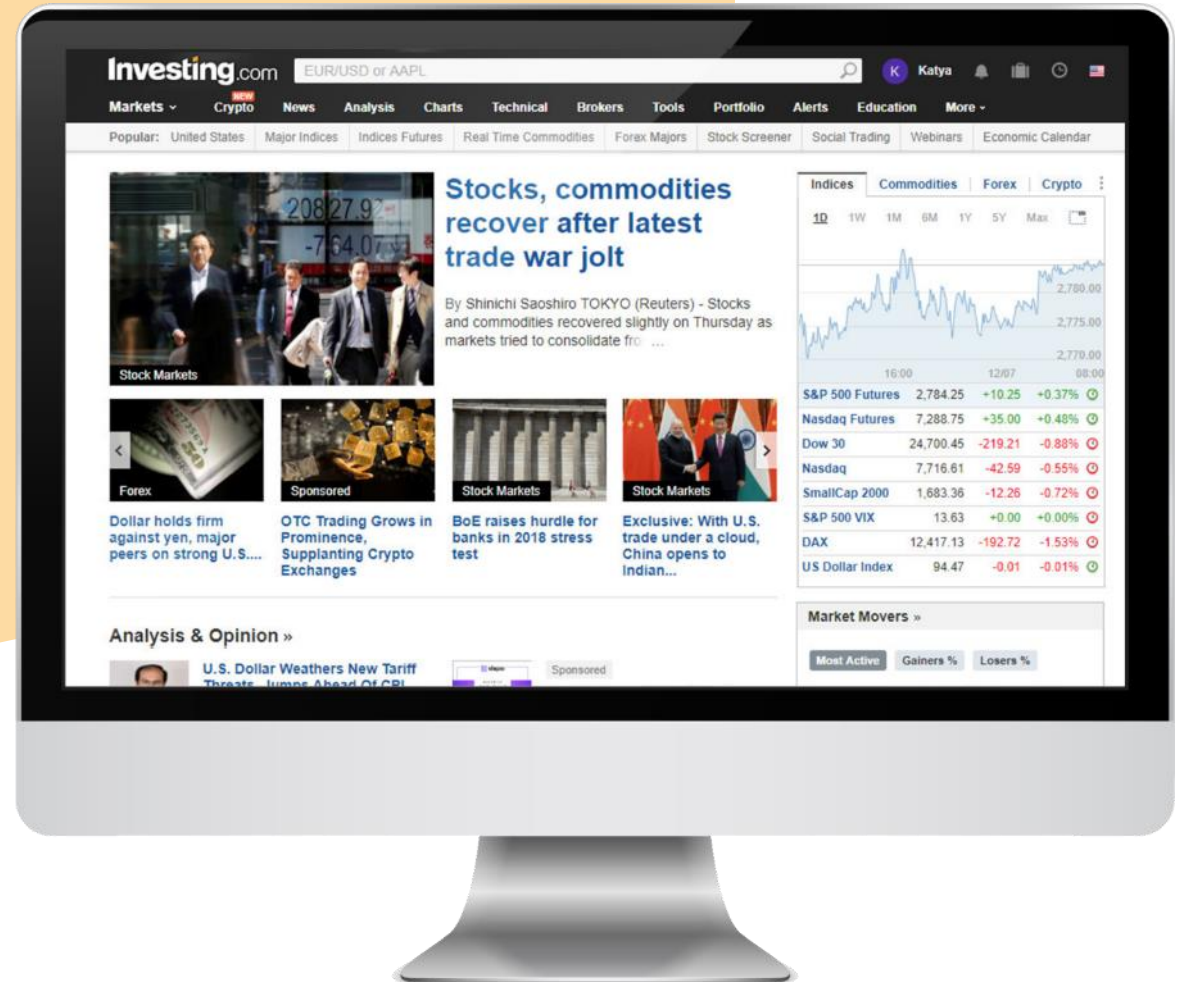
Investing.com EUR/USD or AAPL K Katya

Markets NEW Crypto News Analysis Charts Technical Brokers Tools Portfolio Alerts Education More

Popular: United States Major Indices Indices Futures Real Time Commodities Forex Majors Stock Screener Social Trading Webinars Economic Calendar

20827.9
-764.07
Stock Markets

Stocks, commodities recover after latest trade war jolt

By Shinichi Saoshiro TOKYO (Reuters) - Stocks and commodities recovered slightly on Thursday as markets tried to consolidate fro ...

Forex
Dollar holds firm against yen, major peers on strong U.S....

Sponsored
OTC Trading Grows in Prominence, Supplanting Crypto Exchanges

Stock Markets
BoE raises hurdle for banks in 2018 stress test

Stock Markets
Exclusive: With U.S. trade under a cloud, China opens to Indian...

Indices Commodities Forex Crypto
1D 1W 1M 6M 1Y 5Y Max
2,780.00
2,775.00
2,770.00
16:00 12/07 08:00

| | | | |
|---|---|---|---|
| S&P 500 Futures | 2,784.25 | +10.25 | +0.37% |
| Nasdaq Futures | 7,288.75 | +35.00 | +0.48% |
| Dow 30 | 24,700.45 | -219.21 | -0.88% |
| Nasdaq | 7,716.61 | -42.59 | -0.55% |
| SmallCap 2000 | 1,683.36 | -12.26 | -0.72% |
| S&P 500 VIX | 13.63 | +0.00 | +0.00% |
| DAX | 12,417.13 | -192.72 | -1.53% |
| US Dollar Index | 94.47 | -0.01 | -0.01% |

Analysis & Opinion »

U.S. Dollar Weathers New Tariff Threats, Jumps Ahead Of CPI

Sponsored

Market Movers »

Most Active Gainers % Losers %